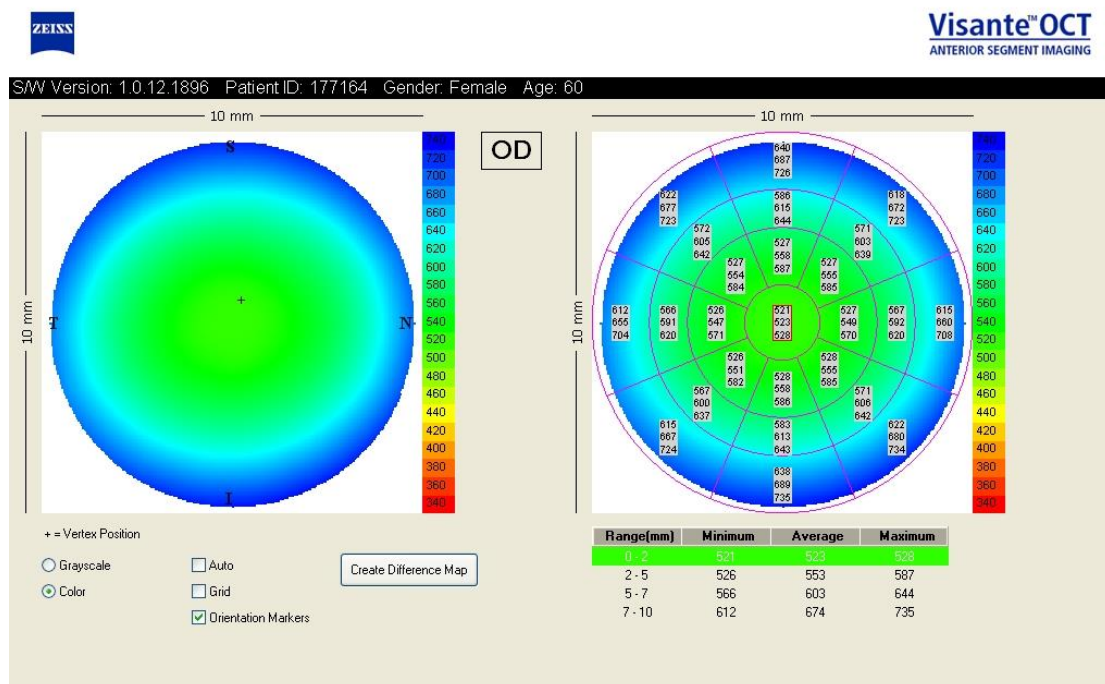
ZEISS

Visante™OCT
ANTERIOR SEGMENT IMAGING

S/W Version: 1.0.12.1896 Patient ID: 177164 Gender: Female Age: 60

10 mm

10 mm

S
T
N
I
+

740
720
700
680
660
640
620
600
580
560
540
520
500
480
460
440
420
400
380
360
340

OD

10 mm

10 mm

640 687 726
622 677 723
586 615 644
618 672 723
572 605 642
527 558 587
571 603 639
527 554 584
527 555 585
612 655 704
566 591 620
526 547 571
521 523 528
527 549 570
567 592 620
615 660 708
526 551 582
528 555 585
567 600 637
528 558 586
571 606 642
615 667 724
583 613 643
622 680 734
638 689 735

740
720
700
680
660
640
620
600
580
560
540
520
500
480
460
440
420
400
380
360
340

+ = Vertex Position

Grayscale
Color

Auto
Grid
Orientation Markers

Create Difference Map

| Range(mm) | Minimum | Average | Maximum |
|---|---|---|---|
| 0 - 2 | 521 | 523 | 528 |
| 2 - 5 | 526 | 553 | 587 |
| 5 - 7 | 566 | 603 | 644 |
| 7 - 10 | 612 | 674 | 735 |